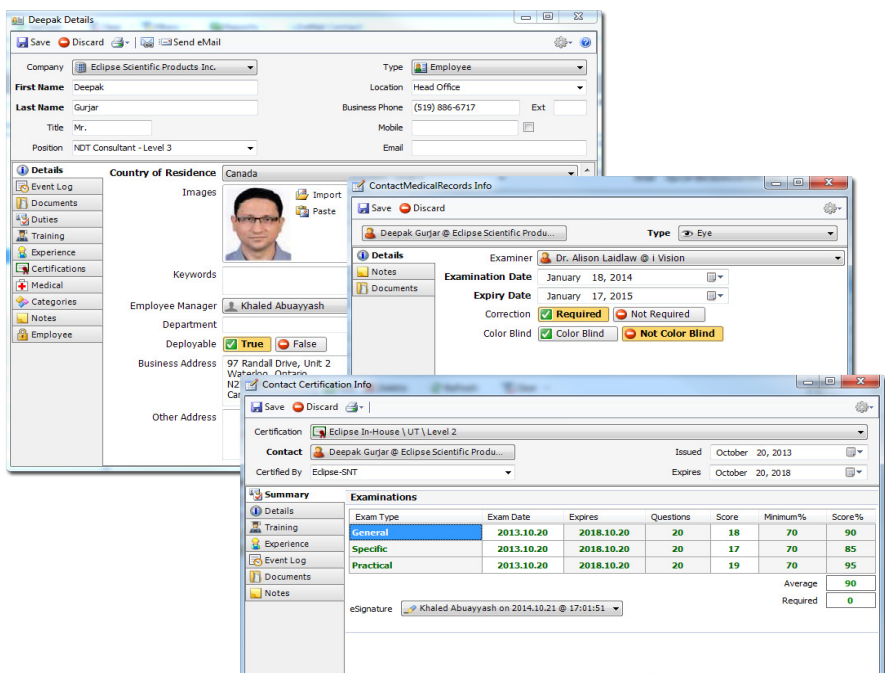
Deepak Details

Save Discard Send eMail

Company Eclipse Scientific Products Inc.
Type Employee
First Name Deepak
Location Head Office
Last Name Gurjar
Business Phone (519) 886-6717 Ext
Title Mr.
Mobile
Position NDT Consultant - Level 3
Email

Details
Event Log
Documents
Duties
Training
Experience
Certifications
Medical
Categories
Notes
Employee

Country of Residence Canada
Images Import Paste
Keywords
Employee Manager Khaled Abuayyash
Department
Deployable True False
Business Address 97 Randall Drive, Unit 2 Waterloo, Ontario N2 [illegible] Ca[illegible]
Other Address

ContactMedicalRecords Info

Save Discard

Deepak Gurjar @ Eclipse Scientific Produ...
Type Eye

Details
Notes
Documents

Examiner Dr. Alison Laidlaw @ i Vision
Examination Date January 18, 2014
Expiry Date January 17, 2015
Correction Required Not Required
Color Blind Color Blind Not Color Blind

Contact Certification Info

Save Discard

Certification Eclipse In-House \ UT \ Level 2
Contact Deepak Gurjar @ Eclipse Scientific Produ...
Issued October 20, 2013
Certified By Eclipse-SNT
Expires October 20, 2018

Summary
Details
Training
Experience
Event Log
Documents
Notes

Examinations

| Exam Type | Exam Date | Expires | Questions | Score | Minimum% | Score% |
|---|---|---|---|---|---|---|
| General | 2013.10.20 | 2018.10.20 | 20 | 18 | 70 | 90 |
| Specific | 2013.10.20 | 2018.10.20 | 20 | 17 | 70 | 85 |
| Practical | 2013.10.20 | 2018.10.20 | 20 | 19 | 70 | 95 |

Average 90
Required 0

eSignature Khaled Abuayyash on 2014.10.21 @ 17:01:51